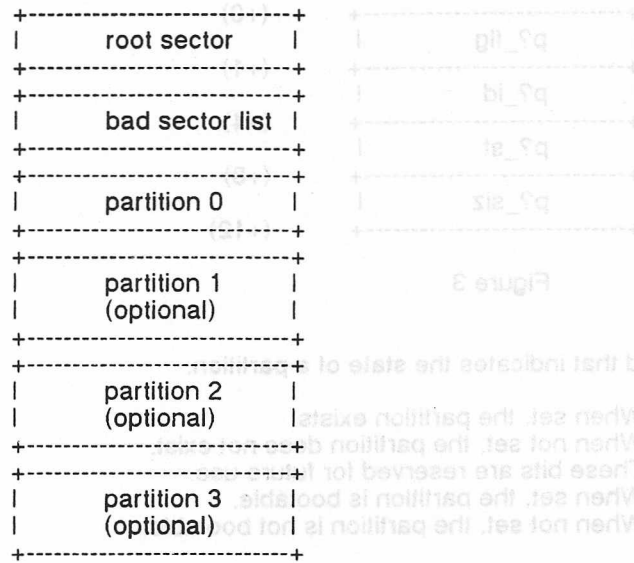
+---------------------------+
| root sector |
+---------------------------+
+---------------------------+
| bad sector list |
+---------------------------+
+---------------------------+
| partition 0 |
+---------------------------+
+---------------------------+
| partition 1 |
| (optional) |
+---------------------------+
+---------------------------+
| partition 2 |
| (optional) |
+---------------------------+
+---------------------------+
| partition 3 |
| (optional) |
+---------------------------+

(+0)
| p?_flg |
(+1)
| p?_id |
| p?_st |
(+8)
| p?_siz |
(+12)

Figure 3

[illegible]d that indicates the state of a partition.

When set, the partition exists.
When not set, the partition does not exist.
These bits are reserved for future use.
When set, the partition is bootable.
When not set, the partition is not boo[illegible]